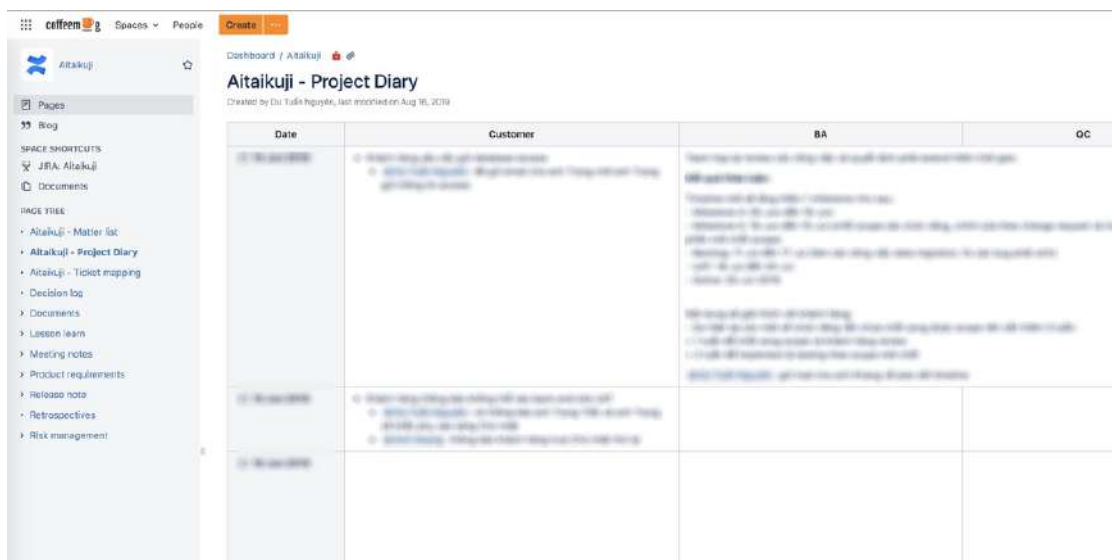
coffeemug Spaces People Create ···

Aitaikuji

Pages
Blog

SPACE SHORTCUTS
JIRA: Aitaikuji
Documents

PAGE TREE
Aitaikuji - Matter list
Aitaikuji - Project Diary
Aitaikuji - Ticket mapping
Decision log
Documents
Lesson learn
Meeting notes
Product requirements
Release note
Retrospectives
Risk management

Dashboard / Aitaikuji

Aitaikuji - Project Diary

Created by Du Tuấn Nguyễn, last modified on Aug 16, 2019

| Date | Customer | BA | QC |
|---|---|---|---|
| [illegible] | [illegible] | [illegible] | |
| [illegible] | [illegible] | | |
| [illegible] | | | |